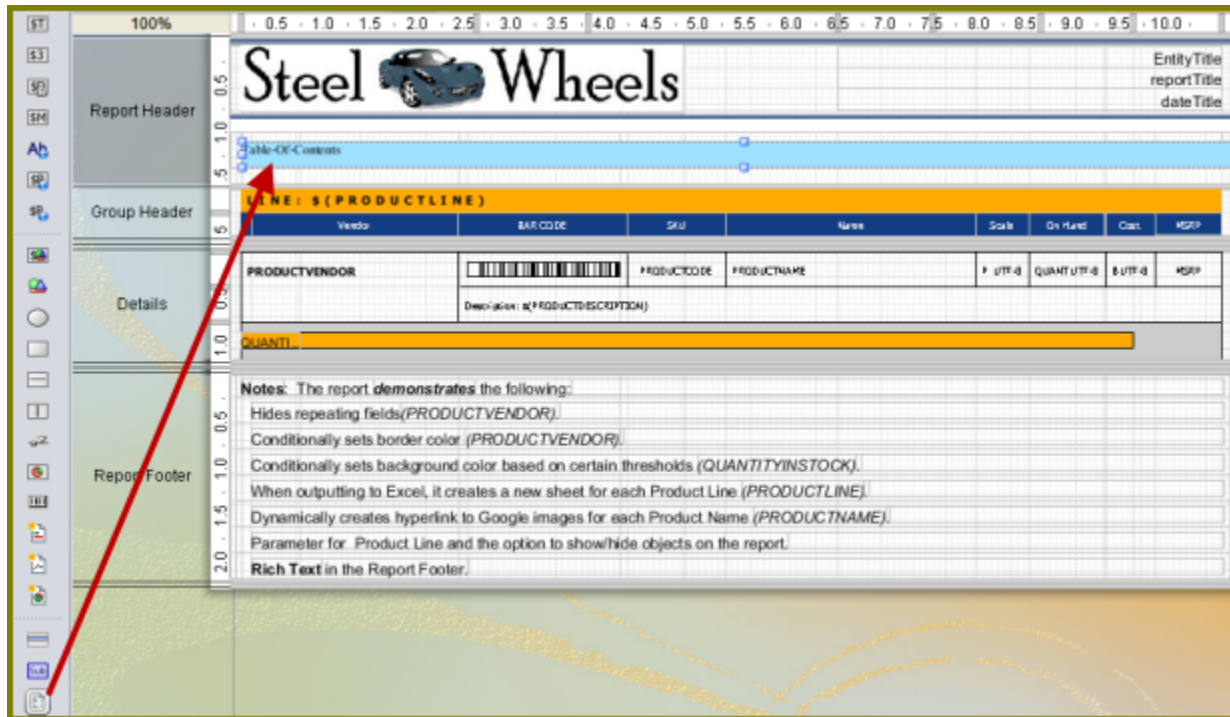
100%

0.5 1.0 1.5 2.0 2.5 3.0 3.5 4.0 4.5 5.0 5.5 6.0 6.5 7.0 7.5 8.0 8.5 9.0 9.5 10.0

Report Header

Steel Wheels

EntityTitle
reportTitle
dateTitle

Table-Of-Contents

Group Header

LINE: $(PRODUCTLINE)

| Vendor | BAR CODE | SKU | Name | Scale | On Hand | Cost | MSRP |
|---|---|---|---|---|---|---|---|

Details

| PRODUCTVENDOR | | PRODUCTCODE | PRODUCTNAME | P UTF-8 | QUANTUTF-8 | BUTF-8 | MSRP |
|---|---|---|---|---|---|---|---|

Description: $(PRODUCTDESCRIPTION)

QUANTI

Report Footer

Notes: The report *demonstrates* the following:
Hides repeating fields(PRODUCTVENDOR).
Conditionally sets border color (PRODUCTVENDOR).
Conditionally sets background color based on certain thresholds (QUANTITYINSTOCK).
When outputting to Excel, it creates a new sheet for each Product Line (PRODUCTLINE).
Dynamically creates hyperlink to Google images for each Product Name (PRODUCTNAME).
Parameter for Product Line and the option to show/hide objects on the report.
**Rich Text** in the Report Footer.

0.5 1.0 0.5 0.5 1.0 0.5 1.0 1.5 2.0